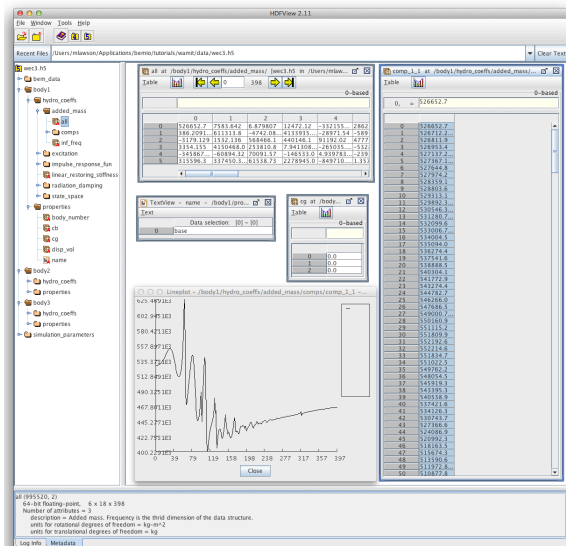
HDFView 2.11

File Window Tools Help

Recent Files /Users/mlawson/Applications/bemio/tutorials/wamit/data/wec3.h5

Clear Text

wec3.h5
bem_data
body1
hydro_coeffs
added_mass
all
comps
inf_freq
excitation
impulse_response_fun
linear_restoring_stiffness
radiation_damping
state_space
properties
body_number
cb
cg
disp_vol
name
body2
hydro_coeffs
properties
body3
hydro_coeffs
properties
simulation_parameters

all at /body1/hydro_coeffs/added_mass/ [wec3.h5 in /Users/mlaw

Table

0 398

0-based

| | 0 | 1 | 2 | 3 | 4 |
|---|---|---|---|---|---|
| 0 | 526652.7 | 7583.642 | 8.879807 | 12472.12 | -332155... |
| 1 | 386.2091... | 611313.8 | -4742.08... | 4133935... | -28971.54 |
| 2 | 3179.129 | 3132.136 | 568486.1 | 9166.38 | 91192.02 |
| 3 | 3354.155 | 4150488.0 | 253810.8 | 7.941308... | -265035... |
| 4 | -341867.... | -60894.32 | 70091.57 | -148533.0 | 4.939783... |
| 5 | 315596.3 | 337450.3... | 61538.73 | 227894.5 | -849710... |

TextView - name - /body1/pro...

Text

Data selection: [0] ~ [0]

| 0 | base |
|---|---|

cg at /body...

Table

0-based

| 0 | 0.0 |
|---|---|
| 1 | 0.0 |
| 2 | 0.0 |

Lineplot - /body1/hydro_coeffs/added_mass/comps/comp_1_1 -

625.4691E3
602.9451E3
580.4211E3
557.8971E3
535.3731E3
512.8491E3
490.3251E3
467.8011E3
445.2771E3
422.7531E3
400.2291E3

0 39 79 119 158 198 238 277 317 357 397

Close

comp_1_1 at /body1/hydro_coeffs/added_mass/comps

Table

0-based

0, = 526652.7

| 0 | 526652.7 |
|---|---|
| 1 | 528712.2 |
| 2 | 528811.8 |
| 3 | 528953.4 |
| 4 | 527237.2 |
| 5 | 527387.1 |
| 6 | 527644.8 |
| 7 | 527974.2 |
| 8 | 528359.1 |
| 9 | 528803.6 |
| 10 | 529313.1 |
| 11 | 529892.3 |
| 12 | 530546.5 |
| 13 | 531280.7 |
| 14 | 532099.6 |
| 15 | 533006.7 |
| 16 | 534004.5 |
| 17 | 535094.0 |
| 18 | 536274.4 |
| 19 | 537541.6 |
| 20 | 538888.5 |
| 21 | 540304.1 |
| 22 | 541772.9 |
| 23 | 543274.4 |
| 24 | 544782.7 |
| 25 | 546266.0 |
| 26 | 547686.5 |
| 27 | 549000.7 |
| 28 | 550160.9 |
| 29 | 551115.2 |
| 30 | 551809.9 |
| 31 | 552192.6 |
| 32 | 552214.6 |
| 33 | 551834.7 |
| 34 | 551022.3 |
| 35 | 549762.4 |
| 36 | 548054.5 |
| 37 | 545919.3 |
| 38 | 543395.3 |
| 39 | 540538.9 |
| 40 | 537420.8 |
| 41 | 534126.3 |
| 42 | 530743.7 |
| 43 | 527366.6 |
| 44 | 524086.9 |
| 45 | 520992.3 |
| 46 | 518163.5 |
| 47 | 515674.3 |
| 48 | 513590.6 |
| 49 | 511972.8 |
| 50 | 510877.6 |

all (995520, 2)
64-bit floating-point, 6 x 18 x 398
Number of attributes = 3
description = Added mass. Frequency is the thrid dimension of the data structure.
units for rotational degrees of freedom = kg-m^2
units for translational degrees of freedom = kg

Log Info Metadata